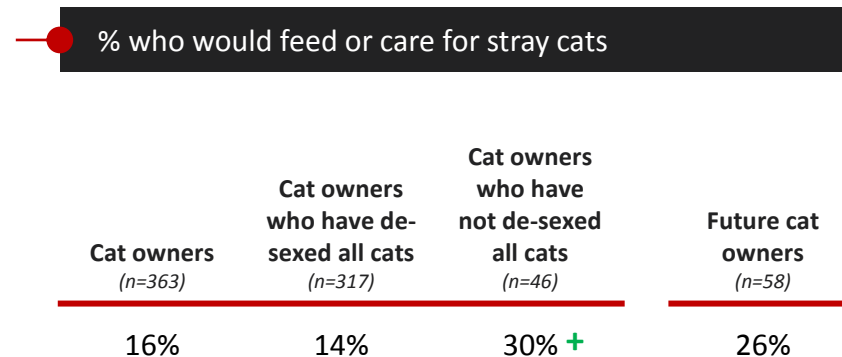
% who would feed or care for stray cats

| Cat owners (n=363) | Cat owners who have de-sexed all cats (n=317) | Cat owners who have not de-sexed all cats (n=46) | Future cat owners (n=58) |
|---|---|---|---|
| 16% | 14% | 30% + | 26% |